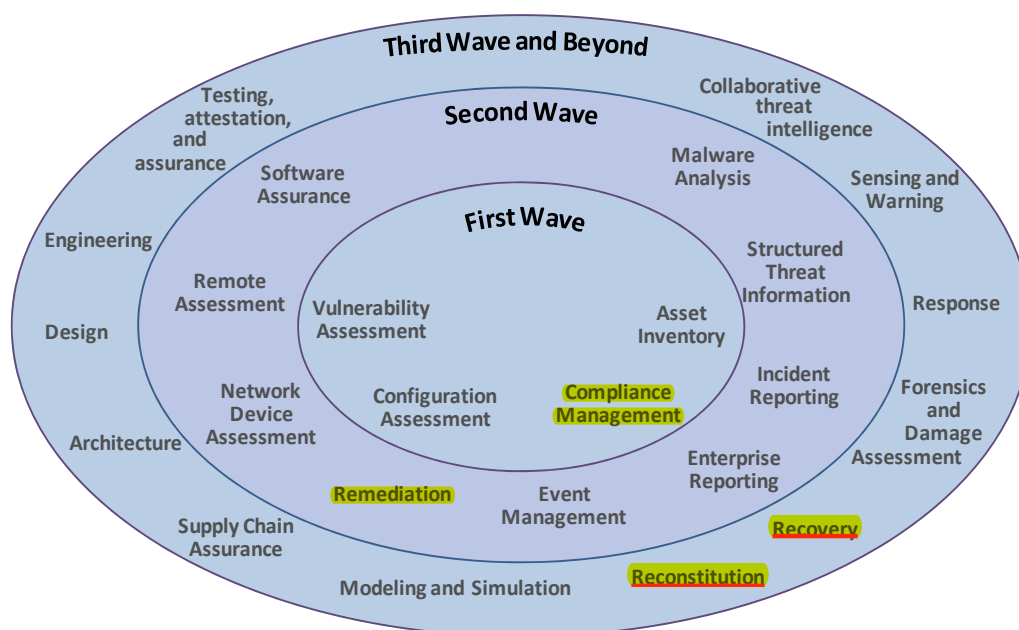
Third Wave and Beyond

Testing, attestation, and assurance

Collaborative threat intelligence

Second Wave

Software Assurance

Malware Analysis

Sensing and Warning

First Wave

Engineering

Structured Threat Information

Remote Assessment

Vulnerability Assessment

Asset Inventory

Response

Design

Incident Reporting

Network Device Assessment

Configuration Assessment

Compliance Management

Forensics and Damage Assessment

Architecture

Enterprise Reporting

Remediation

Event Management

Supply Chain Assurance

Recovery

Modeling and Simulation

Reconstitution